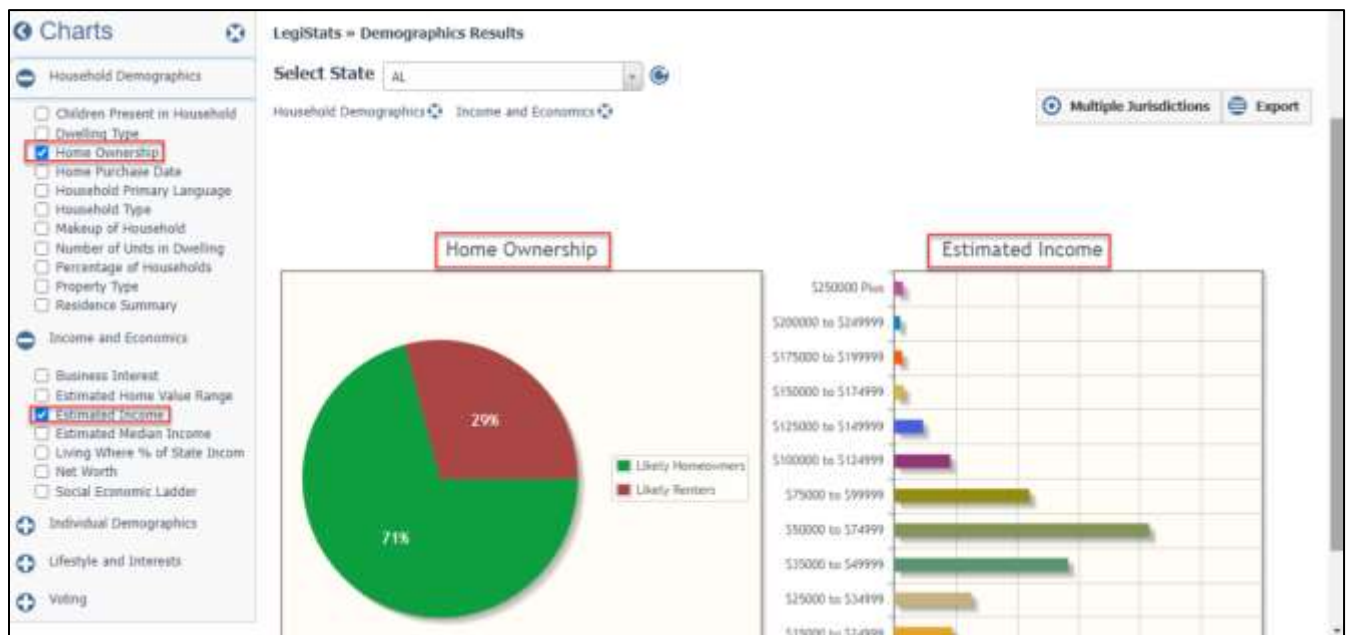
Charts

Household Demographics

Children Present in Household
Dwelling Type
Home Ownership
Home Purchase Date
Household Primary Language
Household Type
Makeup of Household
Number of Units in Dwelling
Percentage of Households
Property Type
Residence Summary

Income and Economics

Business Interest
Estimated Home Value Range
Estimated Income
Estimated Median Income
Living Where % of State Incom
Net Worth
Social Economic Ladder

Individual Demographics

Lifestyle and Interests

Voting

LegiStats » Demographics Results

Select State AL

Household Demographics Income and Economics

Multiple Jurisdictions Export

Home Ownership

29%

71%

Likely Homeowners
Likely Renters

Estimated Income

$250000 Plus
$200000 to $249999
$175000 to $199999
$150000 to $174999
$125000 to $149999
$100000 to $124999
$75000 to $99999
$50000 to $74999
$35000 to $49999
$25000 to $34999
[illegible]